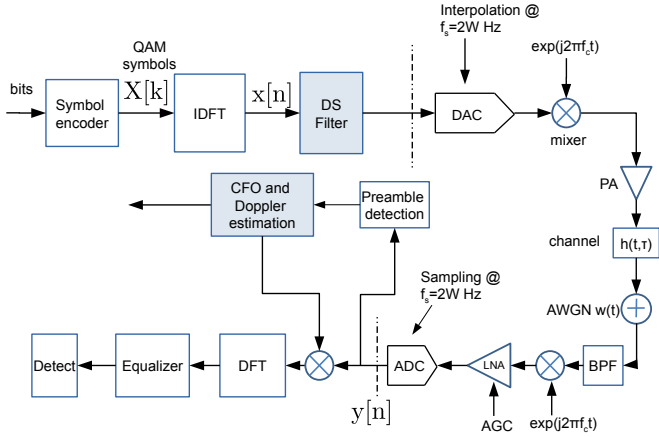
Interpolation @ $f_s$=2W Hz

QAM symbols

bits

Symbol encoder

$X[k]$

IDFT

$x[n]$

DS Filter

DAC

exp(j2πf$_c$t)

mixer

PA

CFO and Doppler estimation

Preamble detection

channel

h(t,τ)

Sampling @ $f_s$=2W Hz

AWGN w(t)

Detect

Equalizer

DFT

ADC

LNA

BPF

$y[n]$

AGC

exp(j2πf$_c$t)